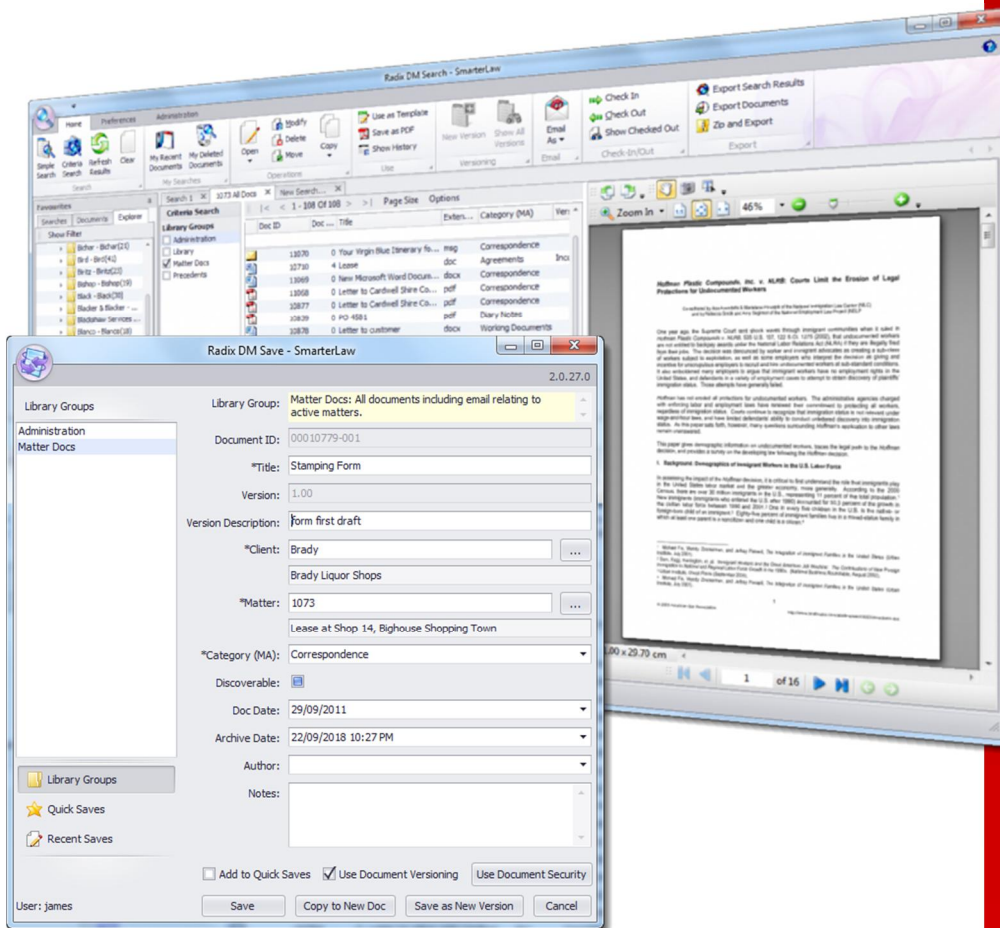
Radix DM Search - SmarterLaw

Home Preferences Administration

Simple Search Criteria Search Refresh Results Clear
Search

My Recent Documents My Deleted Documents
My Searches

Open Modify Delete Move Copy
Operations

Use an Template Save as PDF Show History
Use

New Version Show All Versions
Versioning

Email As
Email

Check In Check Out Show Checked Out
Check-In/Out

Export Search Results Export Documents Zip and Export
Export

Favourites
Searches Documents Explorer
Show Filter
Bicher - Bichar(21)
Bird - Bird(41)
Biritz - Biritz(23)
Bishop - Bishop(19)
Black - Black(38)
Blacker & Blacker
Bladshaw Services
Blanco - Blanco(18)

Search 1 1073 All Docs New Search...
Criteria Search
Library Groups
Administration
Library
Matter Docs
Precedents

1 - 108 Of 108 Page Size Options

| Doc ID | Doc ... | Title | Exten... | Category (MA) | Ver |
|---|---|---|---|---|---|
| 11070 | 0 | Your Virgin Blue Itinerary fo... | msg | Correspondence | |
| 12710 | 4 | Lease | doc | Agreements | Inc |
| 13069 | 0 | New Microsoft Word Docum... | docx | Correspondence | |
| 11068 | 0 | Letter to Cardwell Shire Co... | pdf | Correspondence | |
| 10877 | 0 | Letter to Cardwell Shire Co... | pdf | Correspondence | |
| 10839 | 0 | PO 4581 | pdf | Diary Notes | |
| 10878 | 0 | Letter to customer | docx | Working Documents | |

Zoom In 46%

Hoffman Plastic Compounds, Inc. v. NLRB: Courts Limit the Erosion of Legal Protections for Undocumented Workers

I. Background: Demographics of Immigrant Workers in the U.S. Labor Force

.00 x 29.70 cm
1 of 16

Radix DM Save - SmarterLaw
2.0.27.0

Library Groups
Administration
Matter Docs

Library Group: Matter Docs: All documents including email relating to active matters.
Document ID: 00010779-001
*Title: Stamping Form
Version: 1.00
Version Description: form first draft
*Client: Brady
Brady Liquor Shops
*Matter: 1073
Lease at Shop 14, Bighouse Shopping Town
*Category (MA): Correspondence
Discoverable:
Doc Date: 29/09/2011
Archive Date: 22/09/2018 10:27 PM
Author:
Notes:

Library Groups
Quick Saves
Recent Saves

Add to Quick Saves Use Document Versioning Use Document Security

User: james
Save Copy to New Doc Save as New Version Cancel